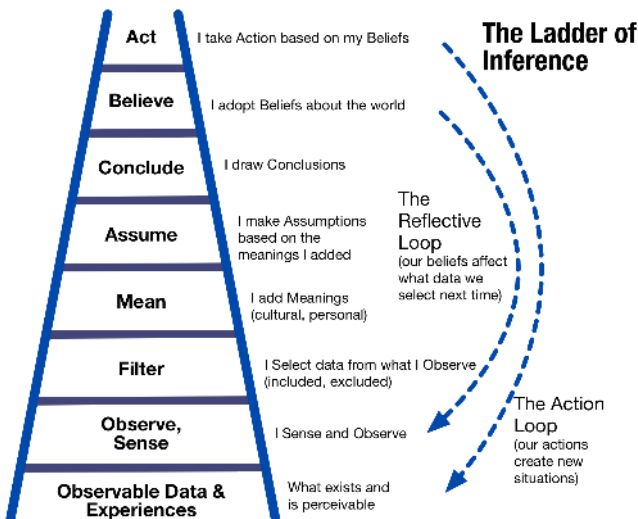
The Ladder of Inference

Act
I take Action based on my Beliefs

Believe
I adopt Beliefs about the world

Conclude
I draw Conclusions

Assume
I make Assumptions based on the meanings I added

Mean
I add Meanings (cultural, personal)

Filter
I Select data from what I Observe (included, excluded)

Observe, Sense
I Sense and Observe

Observable Data & Experiences
What exists and is perceivable

The Reflective Loop
(our beliefs affect what data we select next time)

The Action Loop
(our actions create new situations)